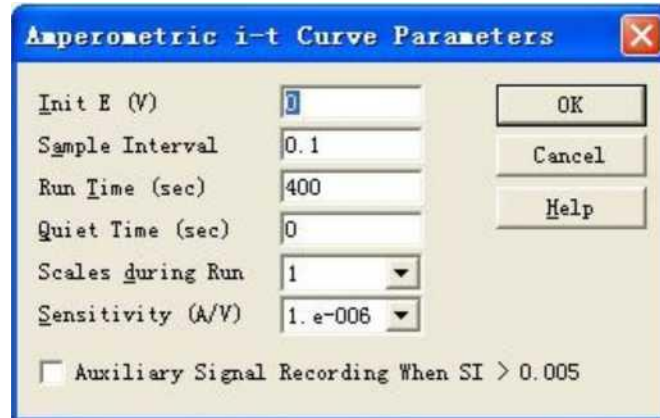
Amperometric i-t Curve Parameters

Init E (V) 0

Sample Interval 0.1

Run Time (sec) 400

Quiet Time (sec) 0

Scales during Run 1

Sensitivity (A/V) 1.e-006

OK

Cancel

Help

Auxiliary Signal Recording When SI > 0.005